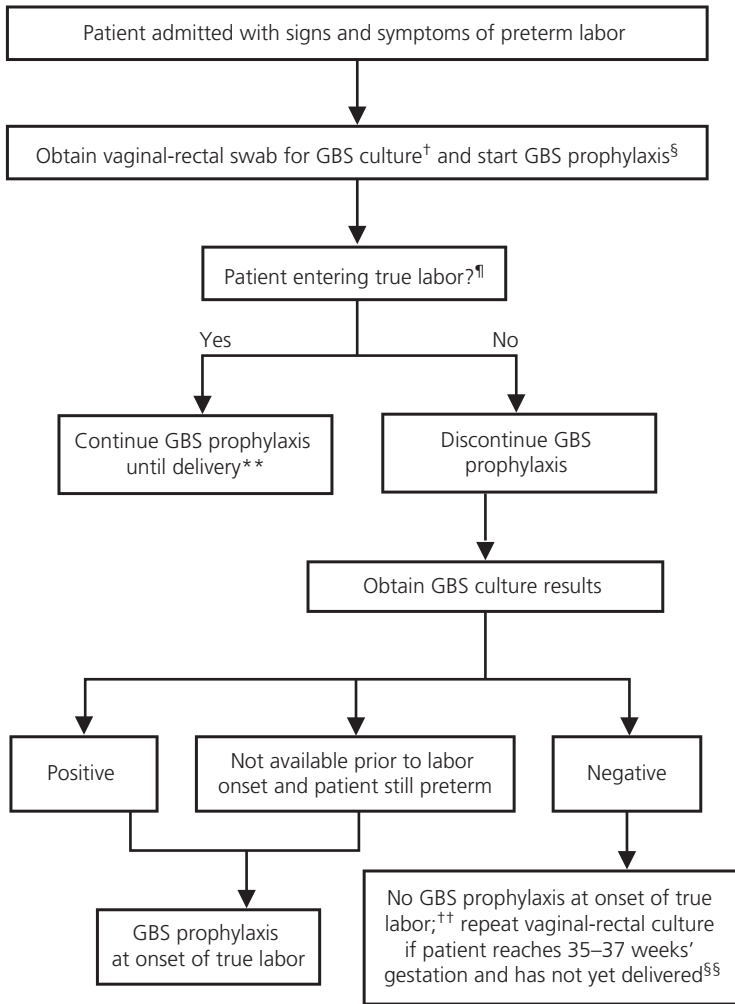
Patient admitted with signs and symptoms of preterm labor

Obtain vaginal-rectal swab for GBS culture$^{\dagger}$ and start GBS prophylaxis$^{\S}$

Patient entering true labor?$^{\P}$

Yes

No

Continue GBS prophylaxis until delivery**

Discontinue GBS prophylaxis

Obtain GBS culture results

Positive

Not available prior to labor onset and patient still preterm

Negative

GBS prophylaxis at onset of true labor

No GBS prophylaxis at onset of true labor;$^{\dagger\dagger}$ repeat vaginal-rectal culture if patient reaches 35–37 weeks' gestation and has not yet delivered$^{\S\S}$